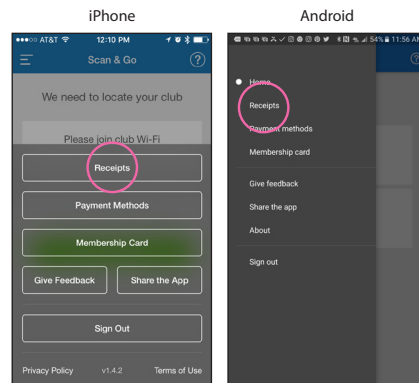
iPhone

Android

●●●○○ AT&T 12:10 PM

Scan & Go

?

We need to locate your club

Please join club Wi-Fi

Receipts

Payment Methods

Membership Card

Give Feedback

Share the App

Sign Out

Privacy Policy

v1.4.2

Terms of Use

54% 11:56 AM

Home

Receipts

Payment methods

Membership card

Give feedback

Share the app

About

Sign out